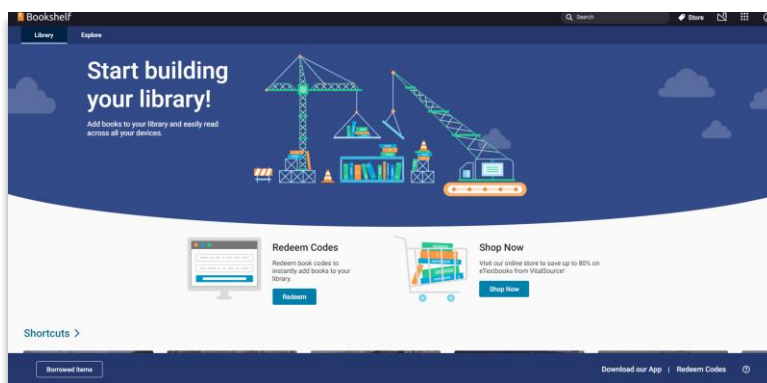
Bookshelf

Search

Store

Library

Explore

Start building your library!

Add books to your library and easily read across all your devices.

Redeem Codes

Redeem book codes to instantly add books to your library.

Redeem

Shop Now

Visit our online store to save up to 80% on eTextbooks from VitalSource!

Shop Now

Shortcuts >

Borrowed Items

Download our App | Redeem Codes